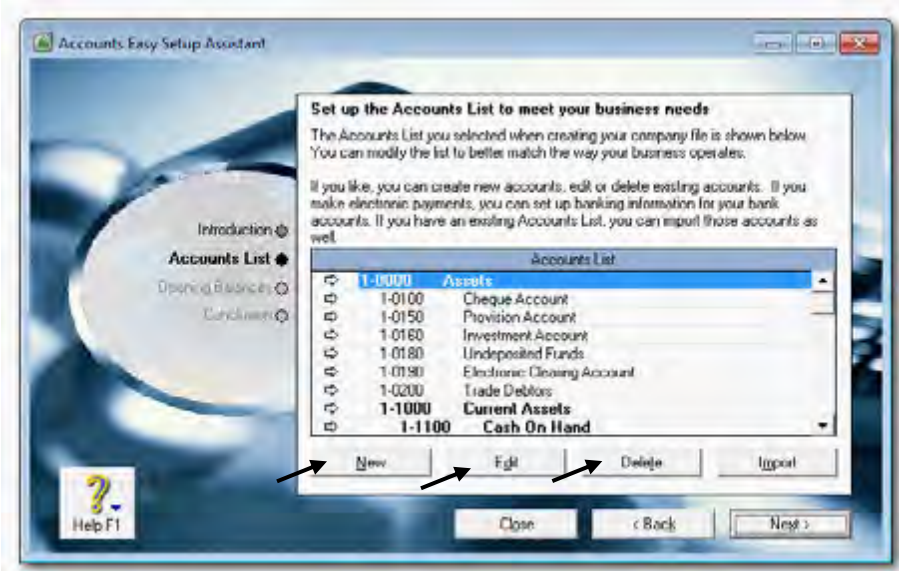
Accounts Easy Setup Assistant

Set up the Accounts List to meet your business needs

The Accounts List you selected when creating your company file is shown below. You can modify the list to better match the way your business operates.

If you like, you can create new accounts, edit or delete existing accounts. If you make electronic payments, you can set up banking information for your bank accounts. If you have an existing Accounts List, you can import those accounts as well.

Introduction
Accounts List
Opening Balances
Conclusion

| Accounts List | | |
|---|---|---|
| 1-0000 | Assets | |
| 1-0100 | Cheque Account | |
| 1-0150 | Provision Account | |
| 1-0160 | Investment Account | |
| 1-0180 | Undeposited Funds | |
| 1-0190 | Electronic Clearing Account | |
| 1-0200 | Trade Debtors | |
| 1-1000 | Current Assets | |
| 1-1100 | Cash On Hand | |

New
Edit
Delete
Import

Help F1

Close
< Back
Next >